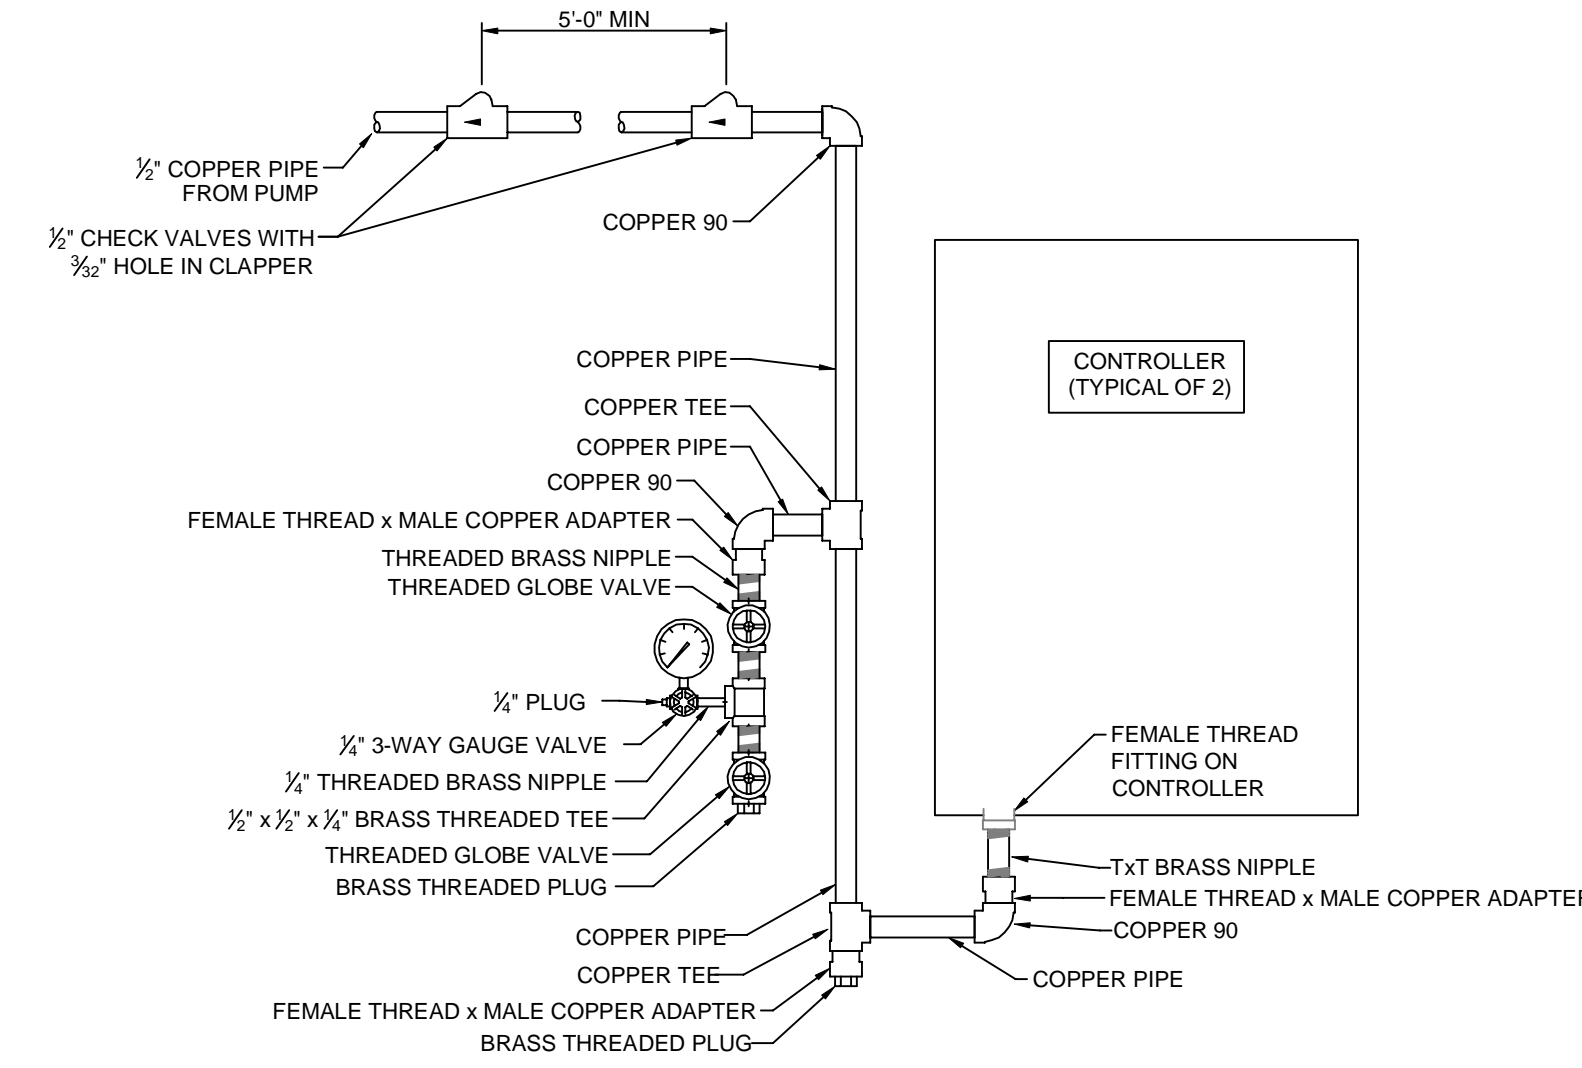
5'-0" MIN

$\frac{1}{2}$" COPPER PIPE FROM PUMP

$\frac{1}{2}$" CHECK VALVES WITH $\frac{3}{32}$" HOLE IN CLAPPER

COPPER 90

COPPER PIPE

COPPER TEE

COPPER PIPE

COPPER 90

FEMALE THREAD x MALE COPPER ADAPTER

THREADED BRASS NIPPLE

THREADED GLOBE VALVE

$\frac{1}{4}$" PLUG

$\frac{1}{4}$" 3-WAY GAUGE VALVE

$\frac{1}{4}$" THREADED BRASS NIPPLE

$\frac{1}{2}$" x $\frac{1}{2}$" x $\frac{1}{4}$" BRASS THREADED TEE

THREADED GLOBE VALVE

BRASS THREADED PLUG

COPPER PIPE

COPPER TEE

FEMALE THREAD x MALE COPPER ADAPTER

BRASS THREADED PLUG

CONTROLLER (TYPICAL OF 2)

FEMALE THREAD FITTING ON CONTROLLER

TxT BRASS NIPPLE

FEMALE THREAD x MALE COPPER ADAPTE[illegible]

COPPER 90

COPPER PIPE